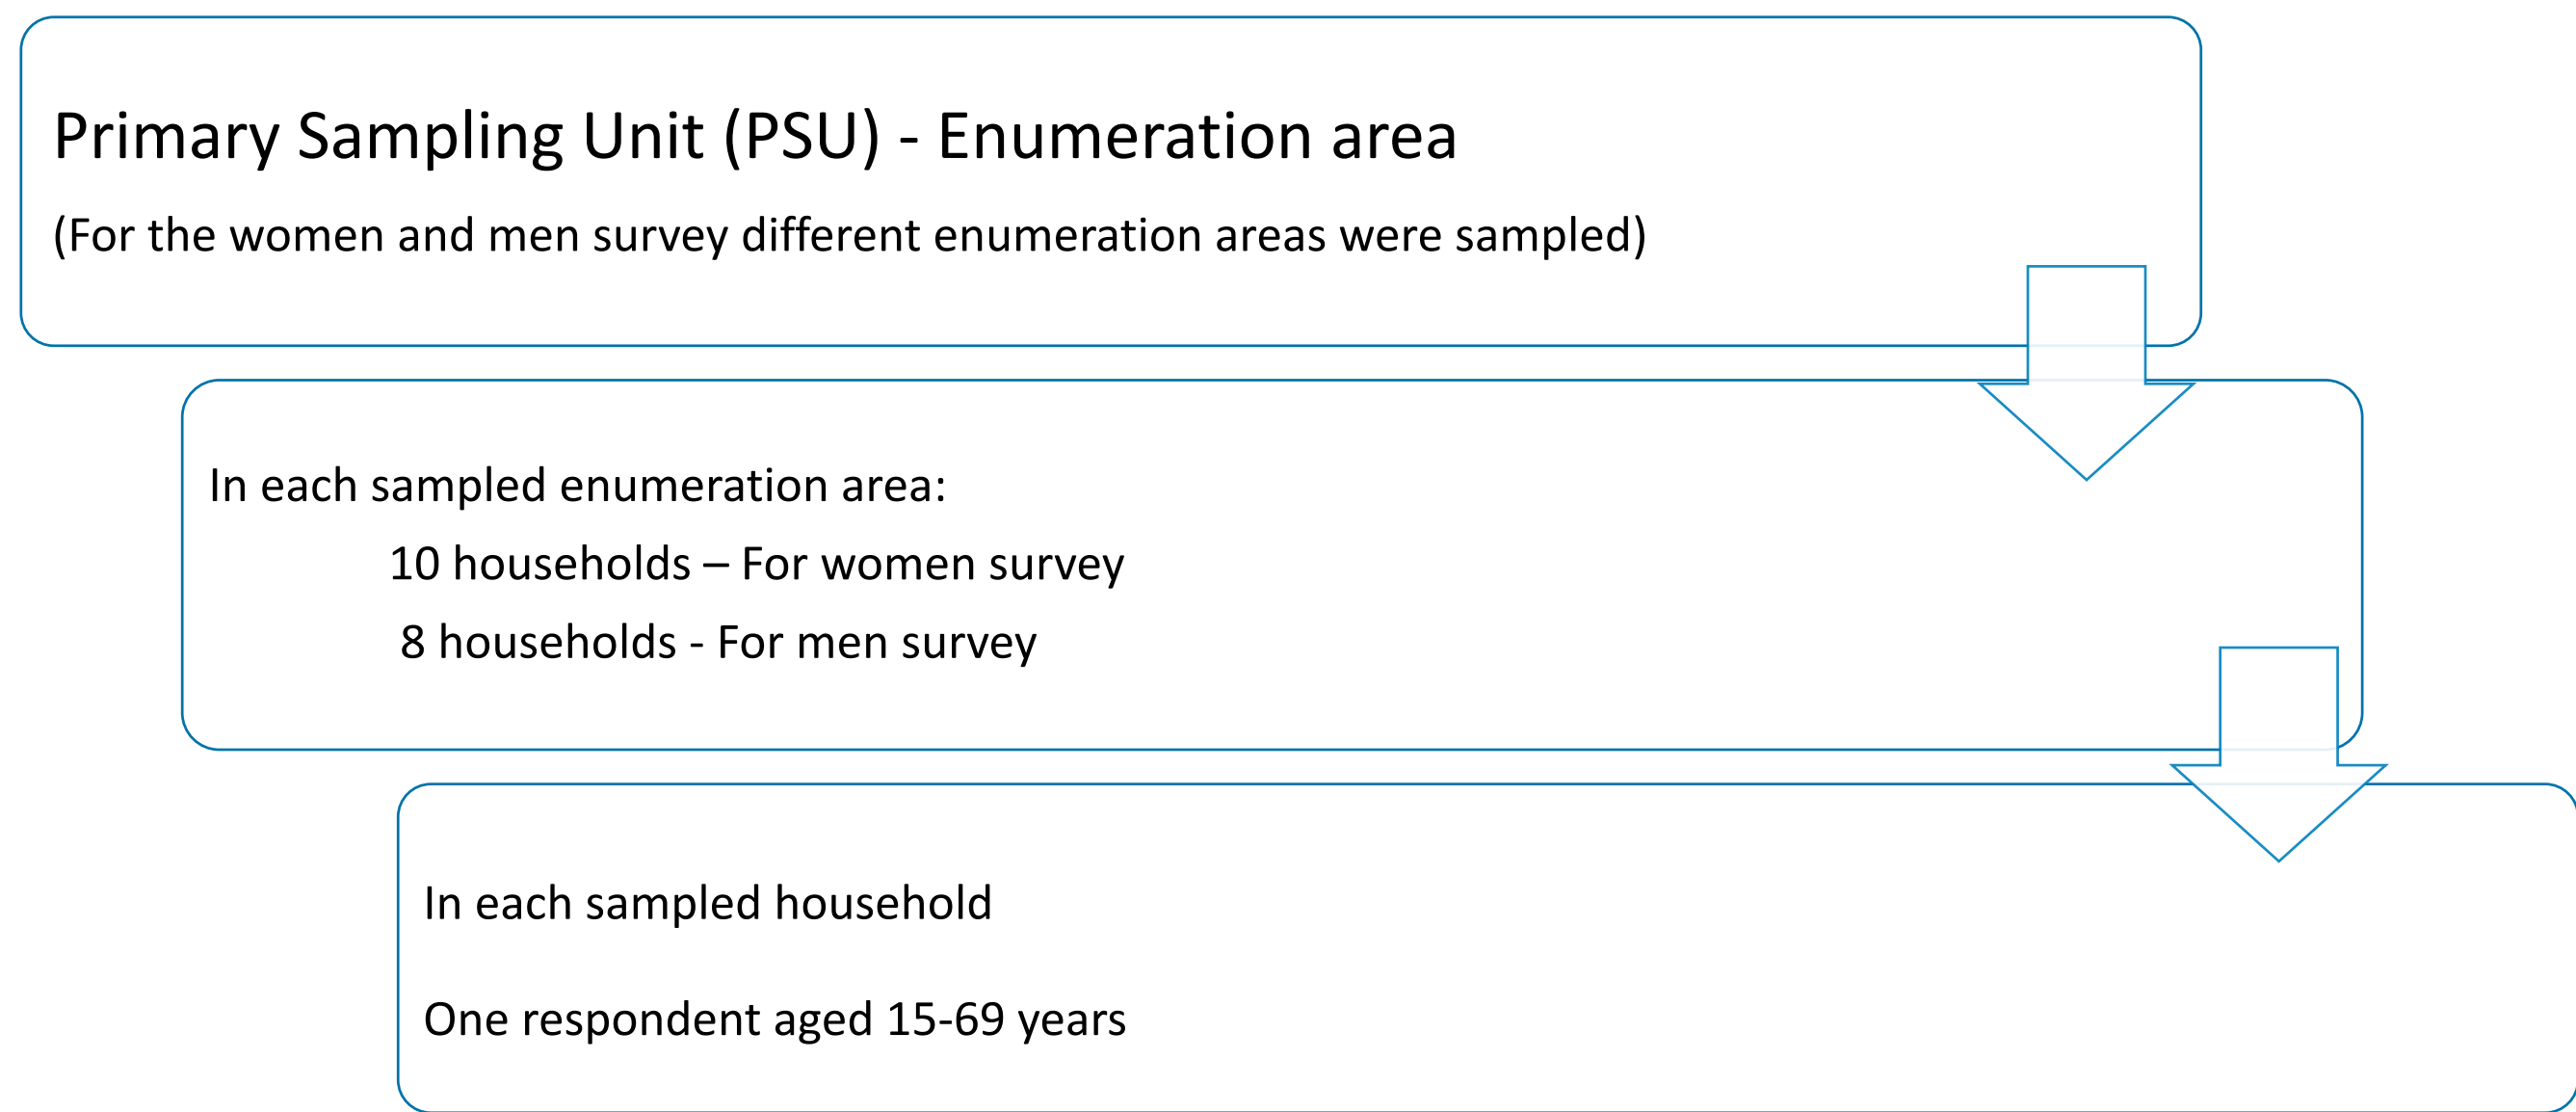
Primary Sampling Unit (PSU) - Enumeration area

(For the women and men survey different enumeration areas were sampled)

In each sampled enumeration area:

10 households – For women survey

8 households - For men survey

In each sampled household

One respondent aged 15-69 years